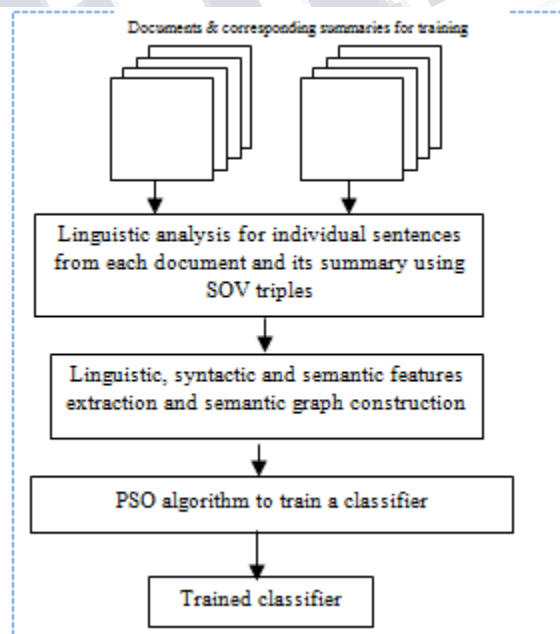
Documents & corresponding summaries for training

Linguistic analysis for individual sentences from each document and its summary using SOV triples

Linguistic, syntactic and semantic features extraction and semantic graph construction

PSO algorithm to train a classifier

Trained classifier